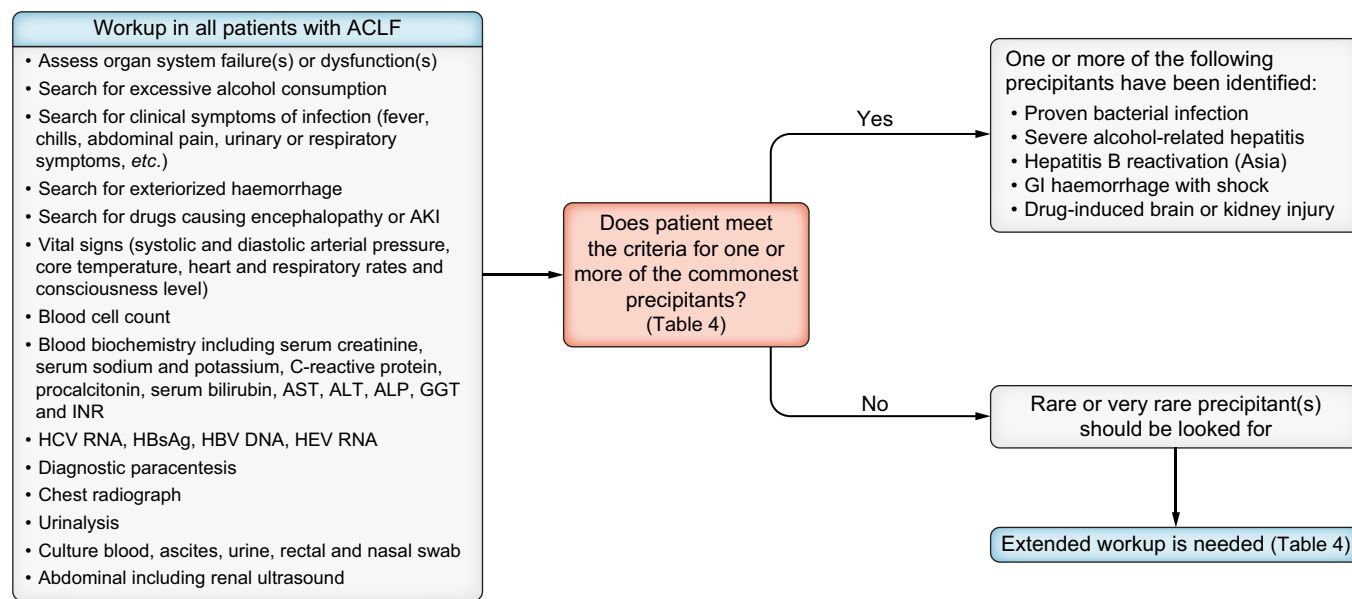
Workup in all patients with ACLF

• Assess organ system failure(s) or dysfunction(s)
• Search for excessive alcohol consumption
• Search for clinical symptoms of infection (fever, chills, abdominal pain, urinary or respiratory symptoms, *etc.*)
• Search for exteriorized haemorrhage
• Search for drugs causing encephalopathy or AKI
• Vital signs (systolic and diastolic arterial pressure, core temperature, heart and respiratory rates and consciousness level)
• Blood cell count
• Blood biochemistry including serum creatinine, serum sodium and potassium, C-reactive protein, procalcitonin, serum bilirubin, AST, ALT, ALP, GGT and INR
• HCV RNA, HBsAg, HBV DNA, HEV RNA
• Diagnostic paracentesis
• Chest radiograph
• Urinalysis
• Culture blood, ascites, urine, rectal and nasal swab
• Abdominal including renal ultrasound

Does patient meet the criteria for one or more of the commonest precipitants? (Table 4)

Yes

One or more of the following precipitants have been identified:
• Proven bacterial infection
• Severe alcohol-related hepatitis
• Hepatitis B reactivation (Asia)
• GI haemorrhage with shock
• Drug-induced brain or kidney injury

No

Rare or very rare precipitant(s) should be looked for

Extended workup is needed (Table 4)